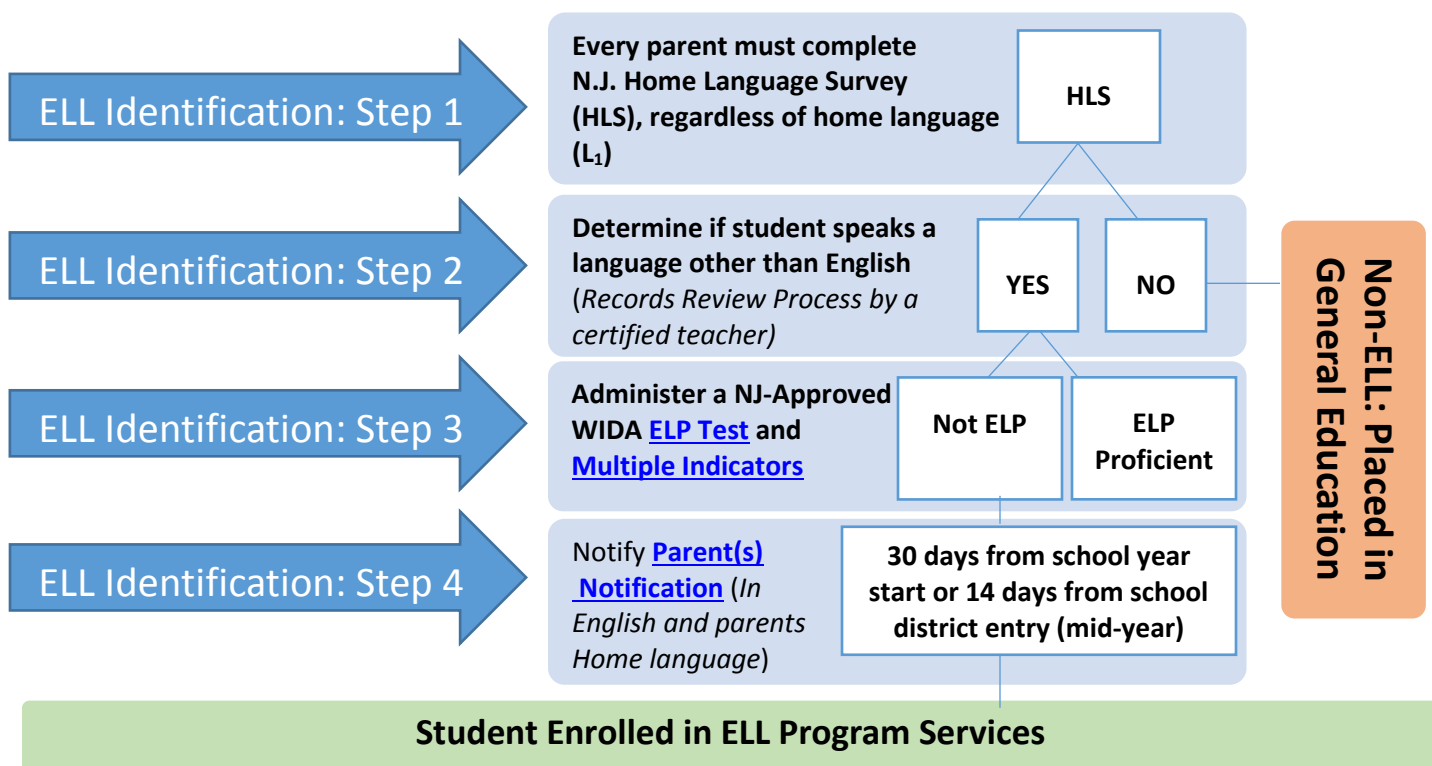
ELL Identification: Step 1

Every parent must complete N.J. Home Language Survey (HLS), regardless of home language ($L_1$)

HLS

ELL Identification: Step 2

Determine if student speaks a language other than English (Records Review Process by a certified teacher)

YES

NO

Non-ELL: Placed in General Education

ELL Identification: Step 3

Administer a NJ-Approved WIDA ELP Test and Multiple Indicators

Not ELP

ELP Proficient

ELL Identification: Step 4

Notify Parent(s) Notification (In English and parents Home language)

30 days from school year start or 14 days from school district entry (mid-year)

Student Enrolled in ELL Program Services